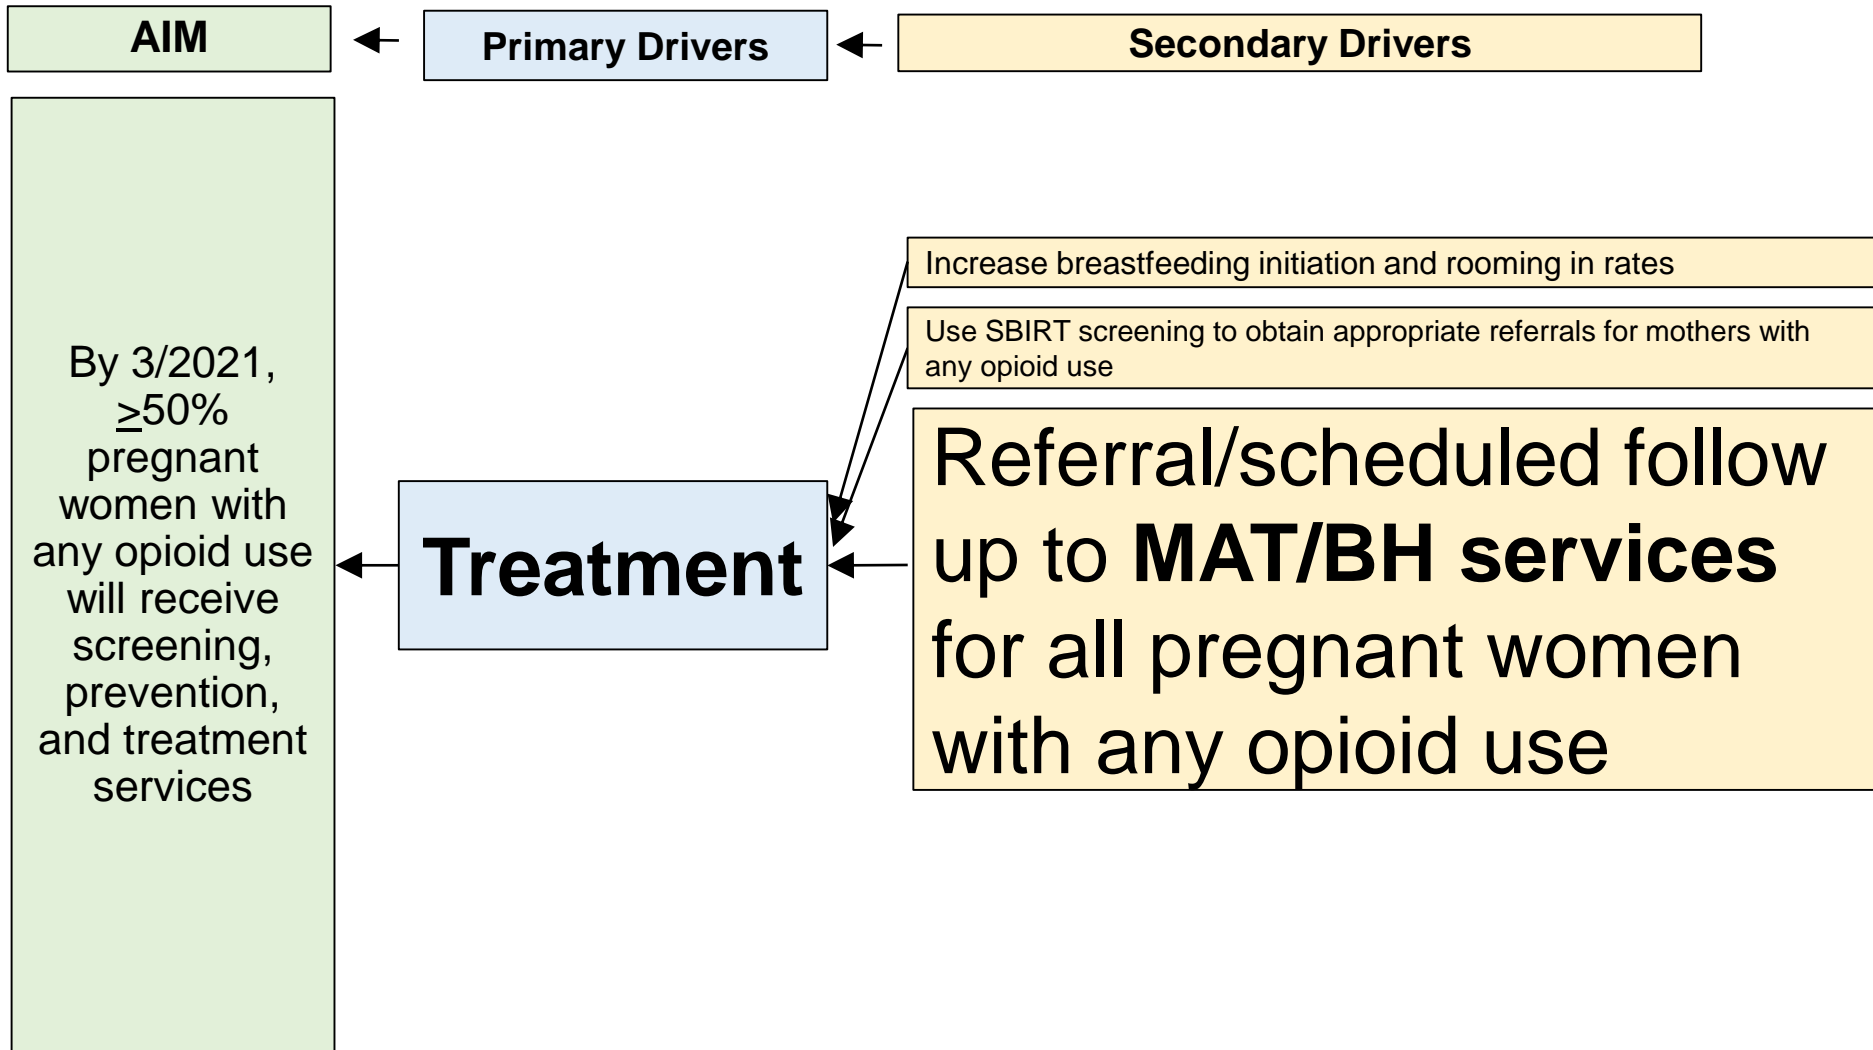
AIM

Primary Drivers

Secondary Drivers

By 3/2021, $\geq$50% pregnant women with any opioid use will receive screening, prevention, and treatment services

Treatment

Increase breastfeeding initiation and rooming in rates

Use SBIRT screening to obtain appropriate referrals for mothers with any opioid use

Referral/scheduled follow up to **MAT/BH services** for all pregnant women with any opioid use